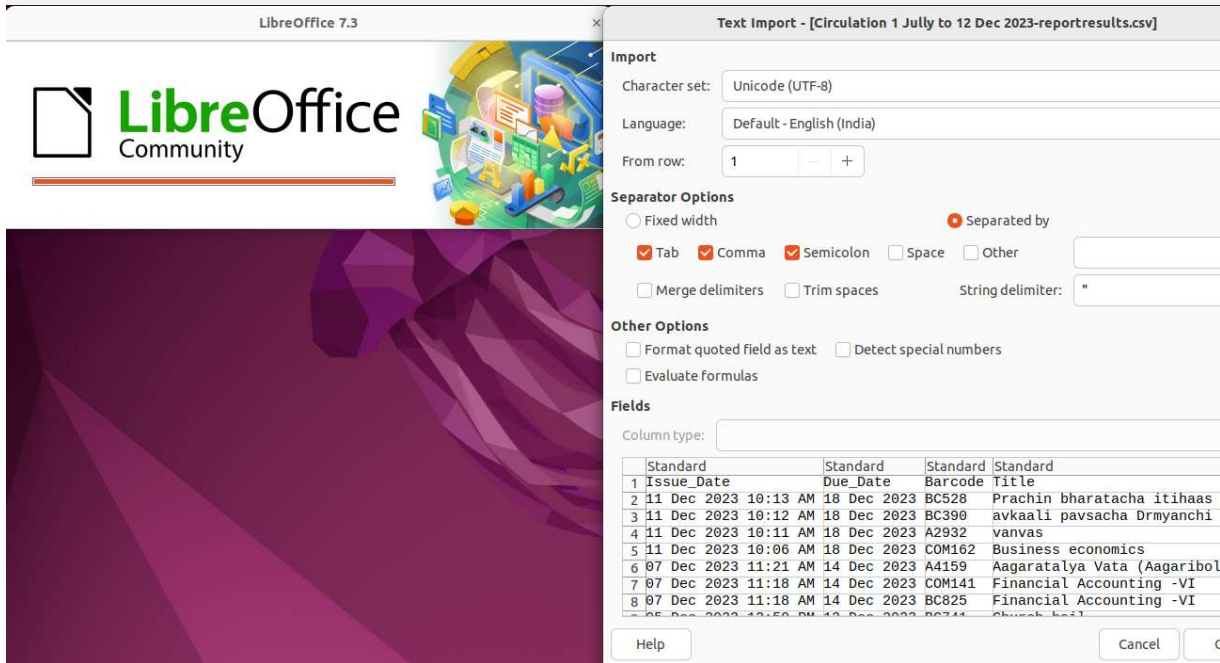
LibreOffice 7.3

LibreOffice
Community

Text Import - [Circulation 1 Jully to 12 Dec 2023-reportresults.csv]

Import

Character set: Unicode (UTF-8)

Language: Default - English (India)

From row: 1 − +

Separator Options

Fixed width

Separated by

Tab Comma Semicolon Space Other

Merge delimiters Trim spaces String delimiter: "

Other Options

Format quoted field as text Detect special numbers

Evaluate formulas

Fields

Column type:

| | Standard | Standard | Standard | Standard |
|---|---|---|---|---|
| 1 | Issue_Date | Due_Date | Barcode | Title |
| 2 | 11 Dec 2023 10:13 AM | 18 Dec 2023 | BC528 | Prachin bharatacha itihaas |
| 3 | 11 Dec 2023 10:12 AM | 18 Dec 2023 | BC390 | avkaali pavsacha Drmyanchi |
| 4 | 11 Dec 2023 10:11 AM | 18 Dec 2023 | A2932 | vanvas |
| 5 | 11 Dec 2023 10:06 AM | 18 Dec 2023 | COM162 | Business economics |
| 6 | 07 Dec 2023 11:21 AM | 14 Dec 2023 | A4159 | Aagaratalya Vata (Aagaribol |
| 7 | 07 Dec 2023 11:18 AM | 14 Dec 2023 | COM141 | Financial Accounting -VI |
| 8 | 07 Dec 2023 11:18 AM | 14 Dec 2023 | BC825 | Financial Accounting -VI |
| 9 | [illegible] | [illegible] | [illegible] | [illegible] |

Help

Cancel